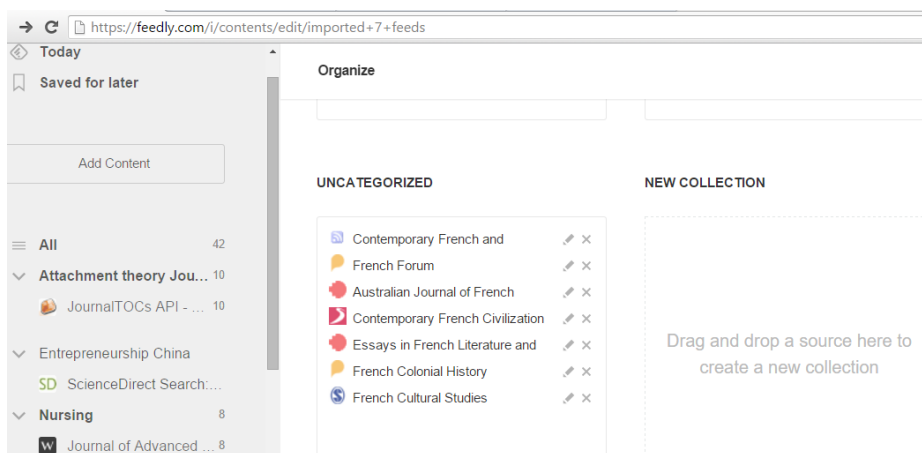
https://feedly.com/i/contents/edit/imported+7+feeds

Today
Saved for later

Add Content

All 42
Attachment theory Jou... 10
JournalTOCs API - ... 10

Entrepreneurship China
SD ScienceDirect Search:...

Nursing 8
W Journal of Advanced ... 8

Organize

UNCATEGORIZED

Contemporary French and
French Forum
Australian Journal of French
Contemporary French Civilization
Essays in French Literature and
French Colonial History
French Cultural Studies

NEW COLLECTION

Drag and drop a source here to create a new collection